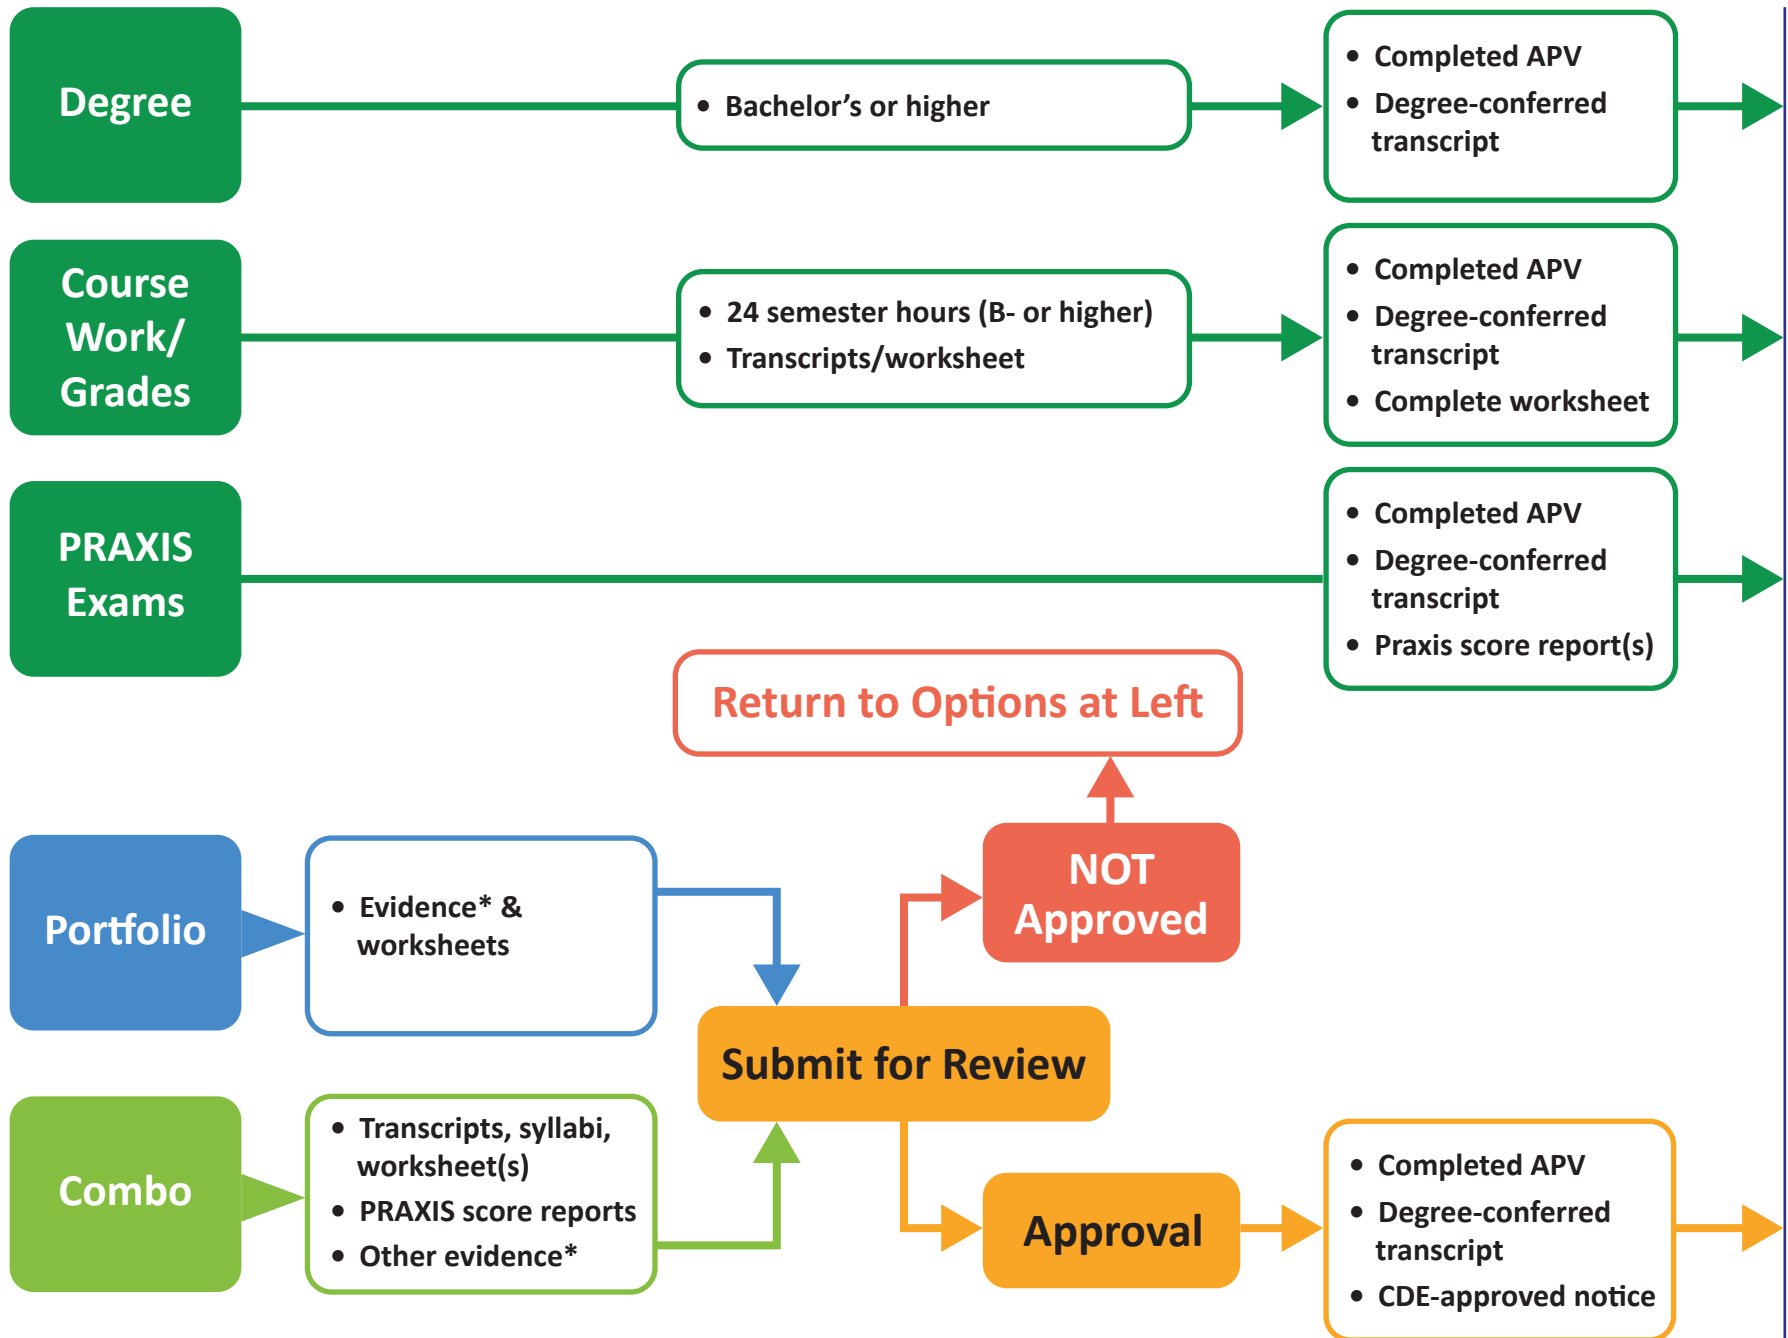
Degree

• Bachelor’s or higher

• Completed APV
• Degree-conferred transcript

Course Work/ Grades

• 24 semester hours (B- or higher)
• Transcripts/worksheet

• Completed APV
• Degree-conferred transcript
• Complete worksheet

PRAXIS Exams

• Completed APV
• Degree-conferred transcript
• Praxis score report(s)

Return to Options at Left

NOT Approved

Portfolio

• Evidence* & worksheets

Submit for Review

Combo

• Transcripts, syllabi, worksheet(s)
• PRAXIS score reports
• Other evidence*

Approval

• Completed APV
• Degree-conferred transcript
• CDE-approved notice